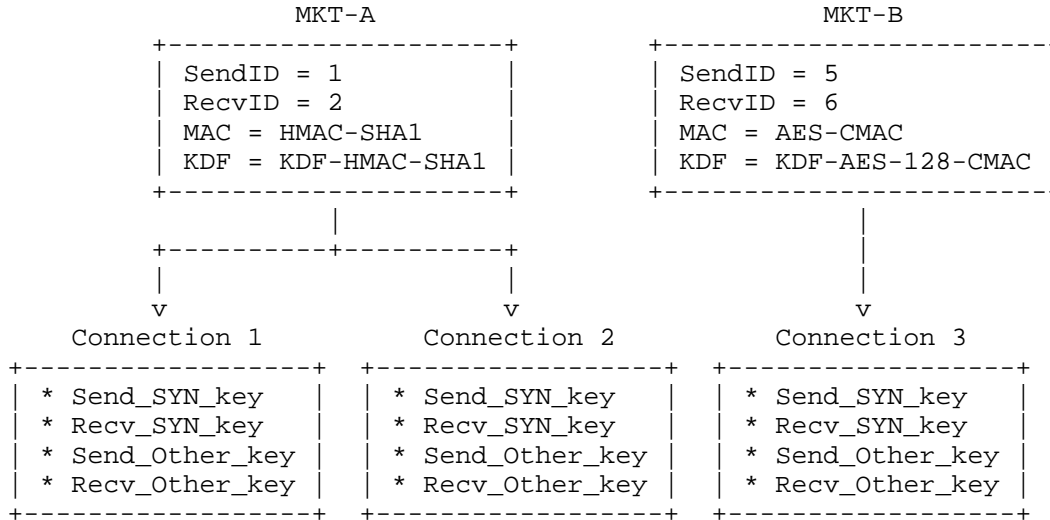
MKT-A

SendID = 1
RecvID = 2
MAC = HMAC-SHA1
KDF = KDF-HMAC-SHA1

MKT-B

SendID = 5
RecvID = 6
MAC = AES-CMAC
KDF = KDF-AES-128-CMAC

v v v

Connection 1

* Send_SYN_key
* Recv_SYN_key
* Send_Other_key
* Recv_Other_key

Connection 2

* Send_SYN_key
* Recv_SYN_key
* Send_Other_key
* Recv_Other_key

Connection 3

* Send_SYN_key
* Recv_SYN_key
* Send_Other_key
* Recv_Other_key